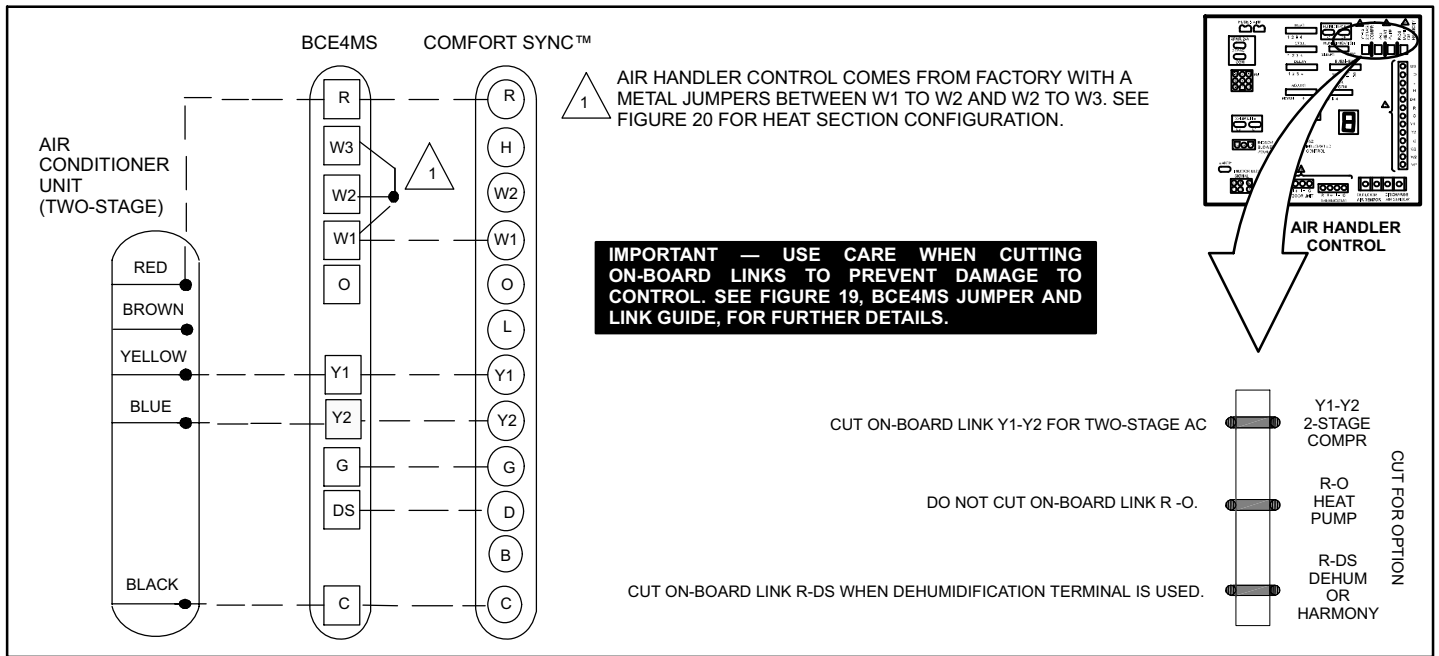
BCE4MS

COMFORT SYNC™

AIR CONDITIONER UNIT (TWO-STAGE)

RED
BROWN
YELLOW
BLUE
BLACK

R
W3
W2
W1
O
Y1
Y2
G
DS
C

R
H
W2
W1
O
L
Y1
Y2
G
D
B
C

1

1 AIR HANDLER CONTROL COMES FROM FACTORY WITH A METAL JUMPERS BETWEEN W1 TO W2 AND W2 TO W3. SEE FIGURE 20 FOR HEAT SECTION CONFIGURATION.

IMPORTANT — USE CARE WHEN CUTTING ON-BOARD LINKS TO PREVENT DAMAGE TO CONTROL. SEE FIGURE 19, BCE4MS JUMPER AND LINK GUIDE, FOR FURTHER DETAILS.

AIR HANDLER CONTROL

CUT ON-BOARD LINK Y1-Y2 FOR TWO-STAGE AC

Y1-Y2 2-STAGE COMPR

DO NOT CUT ON-BOARD LINK R -O.

R-O HEAT PUMP

CUT ON-BOARD LINK R-DS WHEN DEHUMIDIFICATION TERMINAL IS USED.

R-DS DEHUM OR HARMONY

CUT FOR OPTION